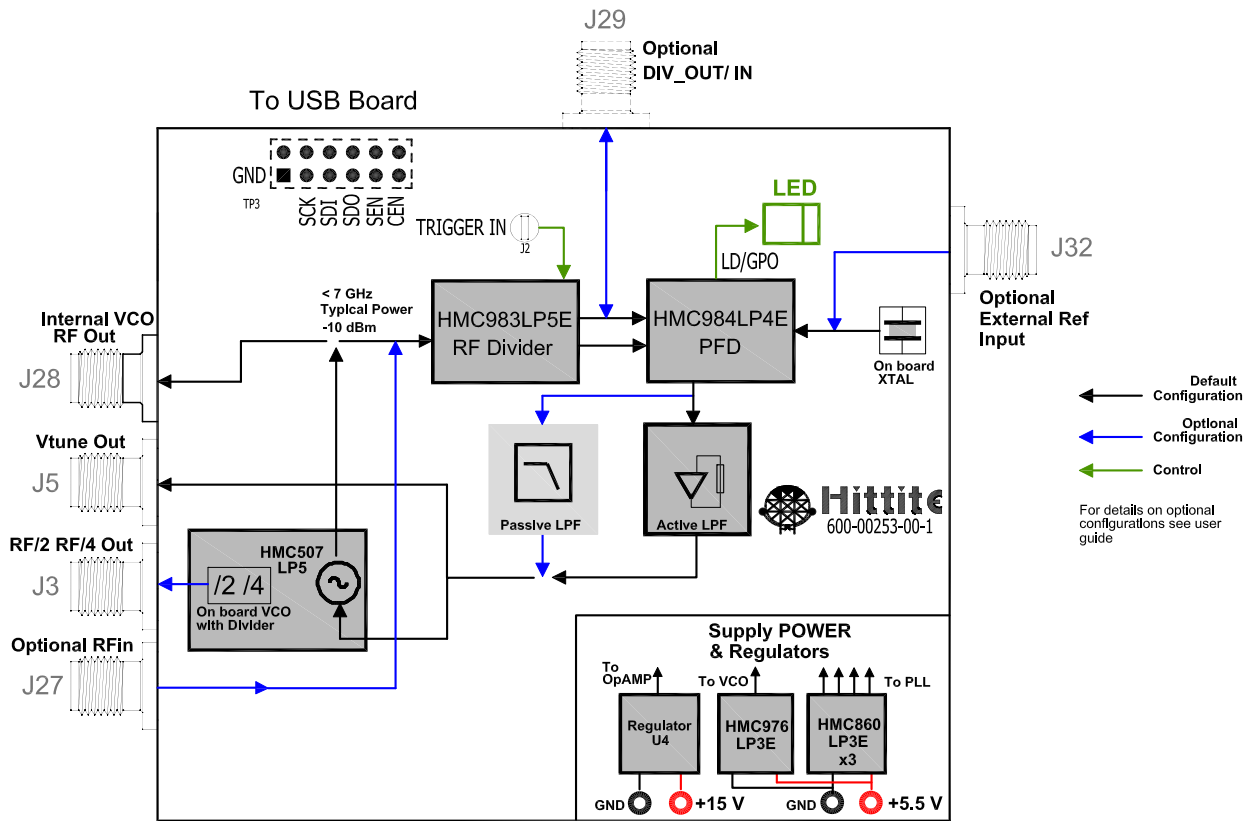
J29
Optional
DIV_OUT/ IN

To USB Board

GND
TP3
SCK SDI SDO SEN CEN

TRIGGER IN
J2

LED

J32
Optional
External Ref
Input

LD/GPO

< 7 GHz
Typical Power
-10 dBm

Internal VCO
RF Out

J28

HMC983LP5E
RF Divider

HMC984LP4E
PFD

On board
XTAL

Default
Configuration

Optional
Configuration

Control

For details on optional configurations see user guide

Vtune Out

J5

Passive LPF

Active LPF

Hittite
600-00253-00-1

RF/2 RF/4 Out

J3

HMC507
LP5

/2 /4
On board VCO
with Divider

Optional RFin

J27

Supply POWER
& Regulators

To
OpAMP

To VCO

To PLL

Regulator
U4

HMC976
LP3E

HMC860
LP3E
x3

GND
+15 V
GND
+5.5 V